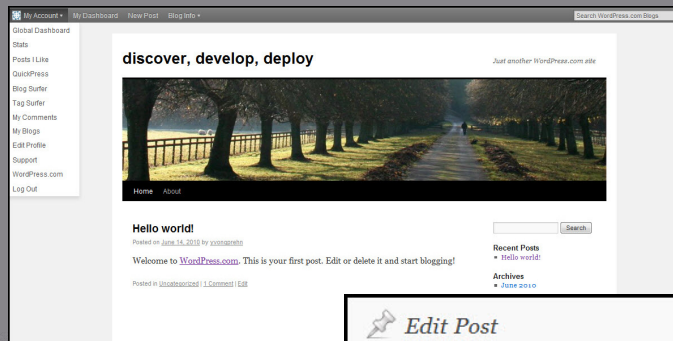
My Account ▾ My Dashboard New Post Blog Info ▾

Search WordPress.com Blogs

Global Dashboard
Stats
Posts I Like
QuickPress
Blog Surfer
Tag Surfer
My Comments
My Blogs
Edit Profile
Support
WordPress.com
Log Out

discover, develop, deploy

Just another WordPress.com site

Home About

Hello world!

Posted on June 14, 2010 by yvongrehn

Welcome to WordPress.com. This is your first post. Edit or delete it and start blogging!

Posted in Uncategorized | 1 Comment | Edit

Search

Recent Posts
Hello world!

Archives
June 2010

Edit Post